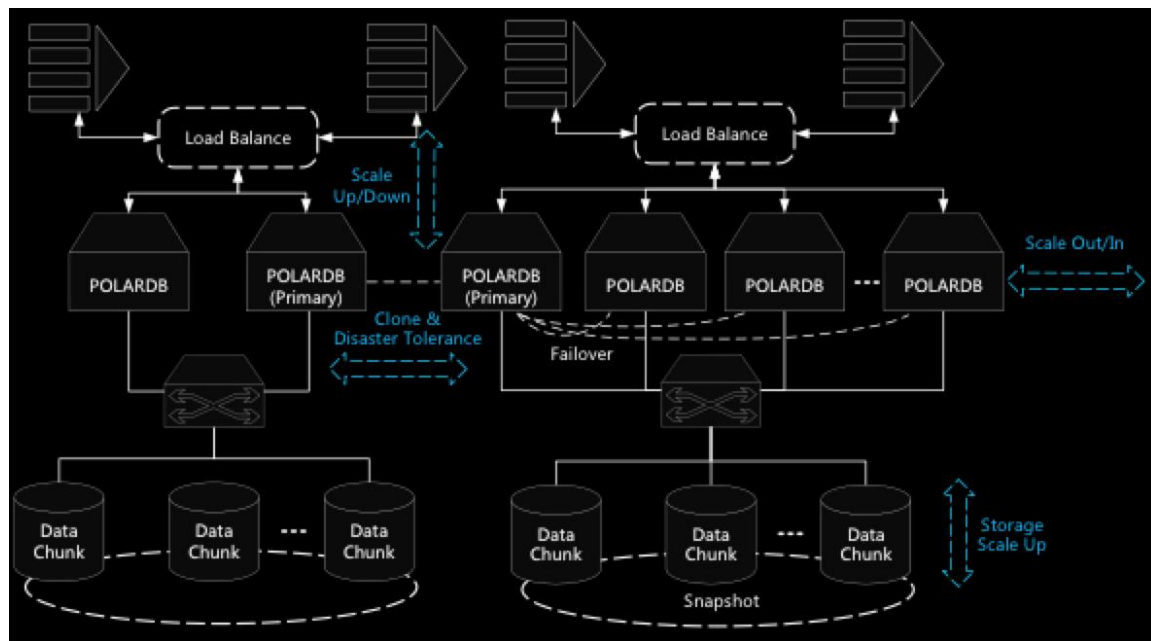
Load Balance

Scale Up/Down

Load Balance

POLARDB

POLARDB (Primary)

POLARDB (Primary)

POLARDB

POLARDB

...

POLARDB

Scale Out/In

Clone & Disaster Tolerance

Failover

Data Chunk

Data Chunk

...

Data Chunk

Data Chunk

Data Chunk

...

Data Chunk

Storage Scale Up

Snapshot